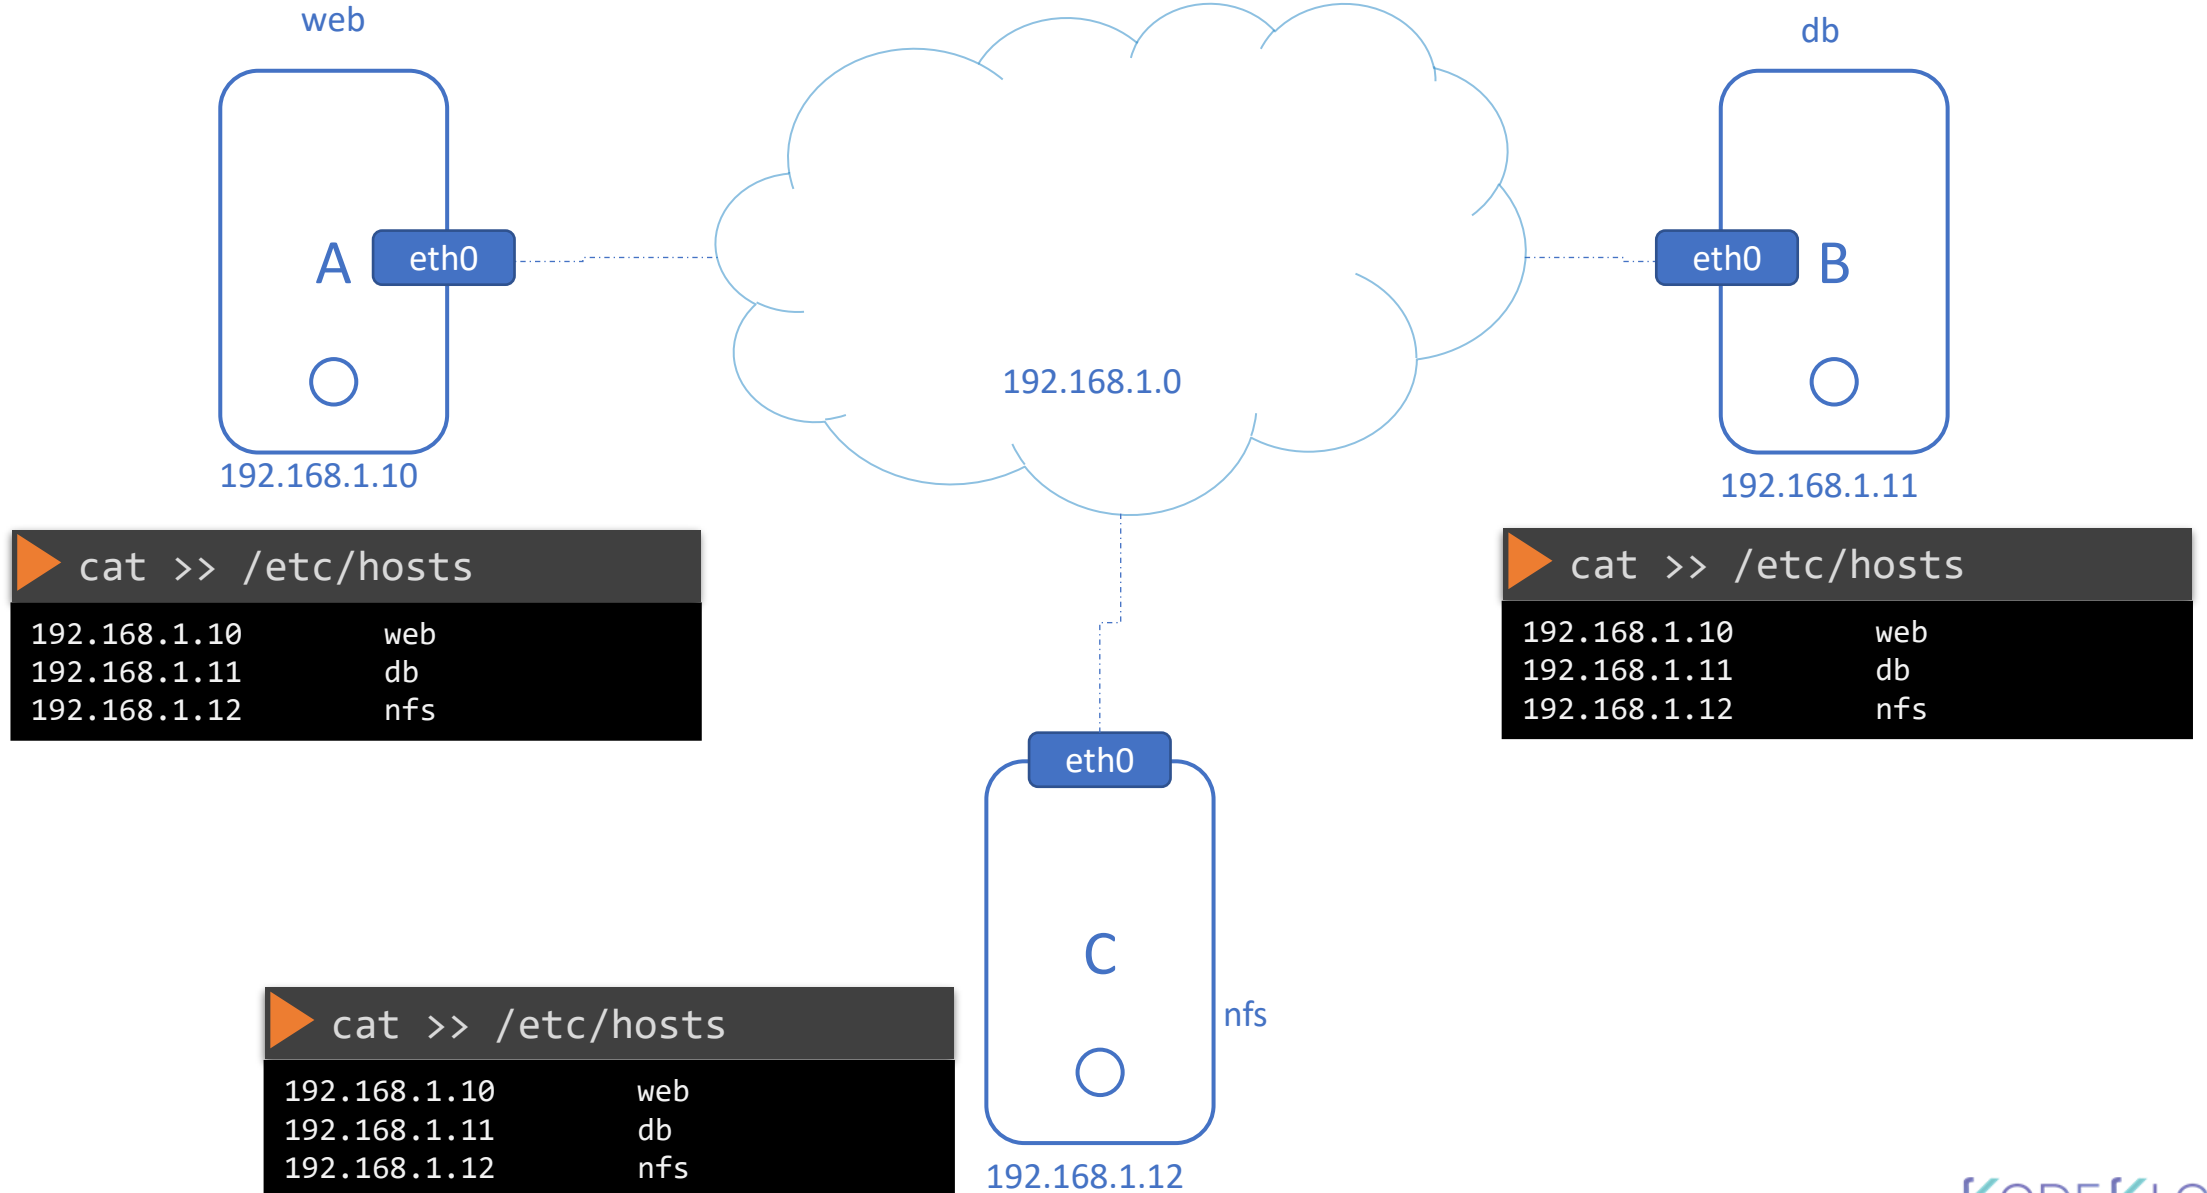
web

A eth0

192.168.1.10

db

eth0 B

192.168.1.11

192.168.1.0

cat >> /etc/hosts

| | |
|---|---|
| 192.168.1.10 | web |
| 192.168.1.11 | db |
| 192.168.1.12 | nfs |

cat >> /etc/hosts

| | |
|---|---|
| 192.168.1.10 | web |
| 192.168.1.11 | db |
| 192.168.1.12 | nfs |

eth0

C

nfs

192.168.1.12

cat >> /etc/hosts

| | |
|---|---|
| 192.168.1.10 | web |
| 192.168.1.11 | db |
| 192.168.1.12 | nfs |

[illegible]